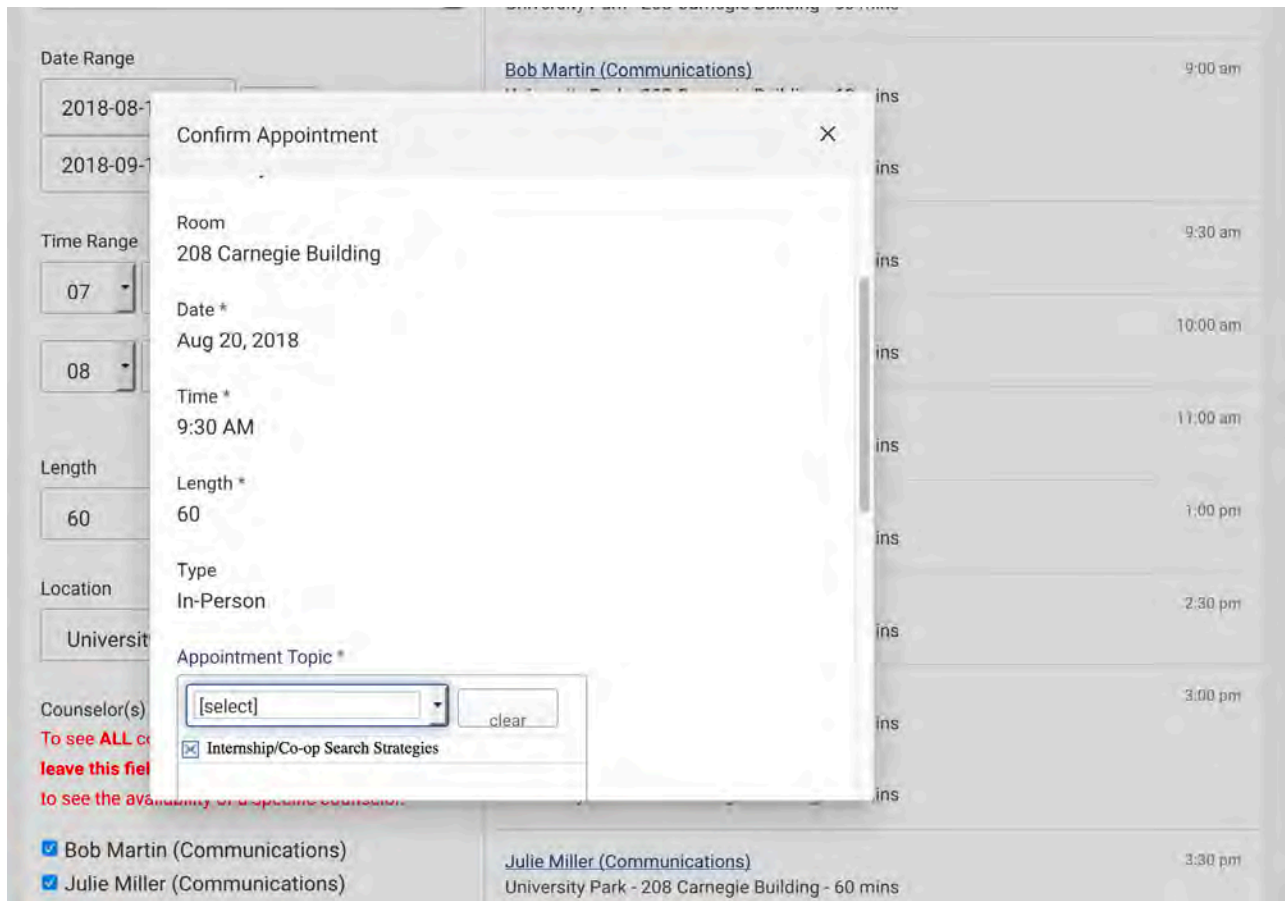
Date Range

2018-08-1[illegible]

2018-09-1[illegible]

Time Range

07

08

Length

60

Location

Universit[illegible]

Counselor(s)

To see ALL c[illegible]

leave this fiel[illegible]

to see the availability of a specific counselor.

Bob Martin (Communications)

Julie Miller (Communications)

Bob Martin (Communications)

9:00 am

ins

ins

9:30 am

ins

10:00 am

ins

11:00 am

ins

1:00 pm

ins

2:30 pm

ins

3:00 pm

ins

ins

Julie Miller (Communications)

University Park - 208 Carnegie Building - 60 mins

3:30 pm

Confirm Appointment

×

Room
208 Carnegie Building

Date *
Aug 20, 2018

Time *
9:30 AM

Length *
60

Type
In-Person

Appointment Topic *

[select]

clear

Internship/Co-op Search Strategies